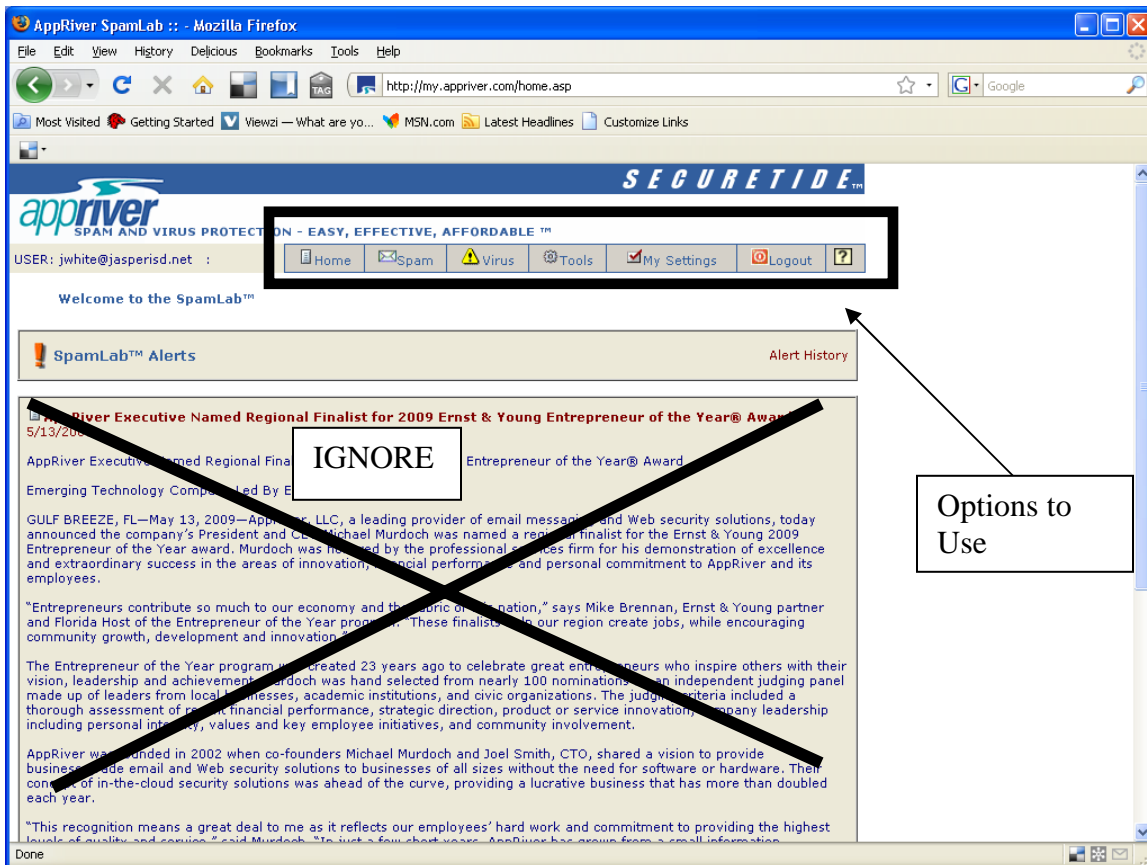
AppRiver SpamLab :: - Mozilla Firefox

File Edit View History Delicious Bookmarks Tools Help

http://my.appriver.com/home.asp

Google

Most Visited Getting Started Viewzi — What are yo... MSN.com Latest Headlines Customize Links

SECURETIDE™

appriver
SPAM AND VIRUS PROTECT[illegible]N - EASY, EFFECTIVE, AFFORDABLE ™

USER: jwhite@jasperisd.net :

Home Spam Virus Tools My Settings Logout ?

Welcome to the SpamLab™

SpamLab™ Alerts

Alert History

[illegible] River Executive Named Regional Finalist for 2009 Ernst & Young Entrepreneur of the Year® Awa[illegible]

5/13/20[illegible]

AppRiver Executive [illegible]med Regional Fina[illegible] Entrepreneur of the Year® Award

IGNORE

Emerging Technology Comp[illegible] Led By E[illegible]

GULF BREEZE, FL—May 13, 2009—App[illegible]r, LLC, a leading provider of email messagi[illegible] and Web security solutions, today announced the company's President and C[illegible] Michael Murdoch was named a re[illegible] finalist for the Ernst & Young 2009 Entrepreneur of the Year award. Murdoch was ho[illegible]ed by the professional s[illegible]es firm for his demonstration of excellence and extraordinary success in the areas of innovation, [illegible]ncial performa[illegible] and personal commitment to AppRiver and its employees.

Options to Use

"Entrepreneurs contribute so much to our economy and th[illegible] fabric o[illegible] nation," says Mike Brennan, Ernst & Young partner and Florida Host of the Entrepreneur of the Year pro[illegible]. "These finalists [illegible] our region create jobs, while encouraging community growth, development and innovation."

The Entrepreneur of the Year program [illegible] created 23 years ago to celebrate great entr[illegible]neurs who inspire others with their vision, leadership and achievement. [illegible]rdoch was hand selected from nearly 100 nominations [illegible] an independent judging panel made up of leaders from local b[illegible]sses, academic institutions, and civic organizations. The judg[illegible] criteria included a thorough assessment of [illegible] financial performance, strategic direction, product or service innovation, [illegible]mpany leadership including personal int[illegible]y, values and key employee initiatives, and community involvement.

AppRiver wa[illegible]nded in 2002 when co-founders Michael Murdoch and Joel Smith, CTO, shared a vision to provide business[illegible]de email and Web security solutions to businesses of all sizes without the need for software or hardware. The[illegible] con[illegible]t of in-the-cloud security solutions was ahead of the curve, providing a lucrative business that has more than doubled each year.

"This recognition means a great deal to me as it reflects our employees' hard work and commitment to providing the highest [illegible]

Done